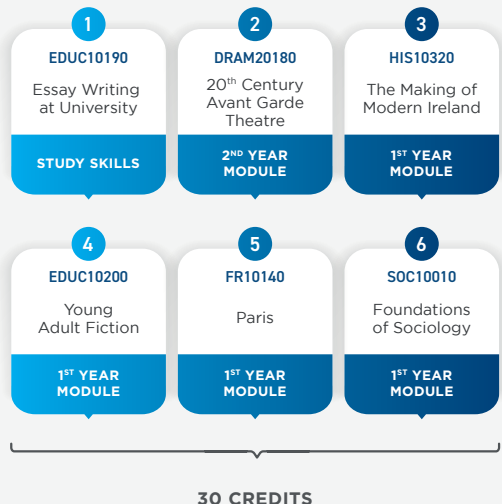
1
EDUC10190
Essay Writing at University
STUDY SKILLS

2
DRAM20180
20$^{th}$ Century Avant Garde Theatre
2$^{ND}$ YEAR MODULE

3
HIS10320
The Making of Modern Ireland
1$^{ST}$ YEAR MODULE

4
EDUC10200
Young Adult Fiction
1$^{ST}$ YEAR MODULE

5
FR10140
Paris
1$^{ST}$ YEAR MODULE

6
SOC10010
Foundations of Sociology
1$^{ST}$ YEAR MODULE

30 CREDITS